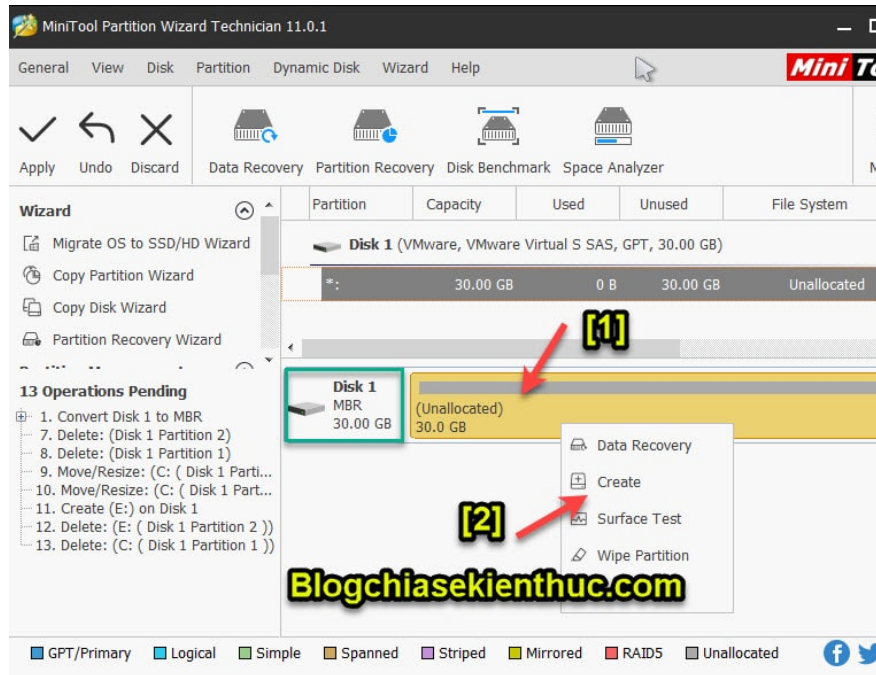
MiniTool Partition Wizard Technician 11.0.1

General View Disk Partition Dynamic Disk Wizard Help

Mini To

Apply Undo Discard Data Recovery Partition Recovery Disk Benchmark Space Analyzer

Wizard

Migrate OS to SSD/HD Wizard

Copy Partition Wizard

Copy Disk Wizard

Partition Recovery Wizard

13 Operations Pending

1. Convert Disk 1 to MBR
7. Delete: (Disk 1 Partition 2)
8. Delete: (Disk 1 Partition 1)
9. Move/Resize: (C: ( Disk 1 Parti...
10. Move/Resize: (C: ( Disk 1 Part...
11. Create (E:) on Disk 1
12. Delete: (E: ( Disk 1 Partition 2 ))
13. Delete: (C: ( Disk 1 Partition 1 ))

| Partition | Capacity | Used | Unused | File System |
|---|---|---|---|---|
| Disk 1 (VMware, VMware Virtual S SAS, GPT, 30.00 GB) | | | | |
| *: | 30.00 GB | 0 B | 30.00 GB | Unallocated |

[1]

Disk 1
MBR
30.00 GB

(Unallocated)
30.0 GB

Data Recovery
Create
Surface Test
Wipe Partition

[2]

Blogchiasekienthuc.com

GPT/Primary Logical Simple Spanned Striped Mirrored RAID5 Unallocated